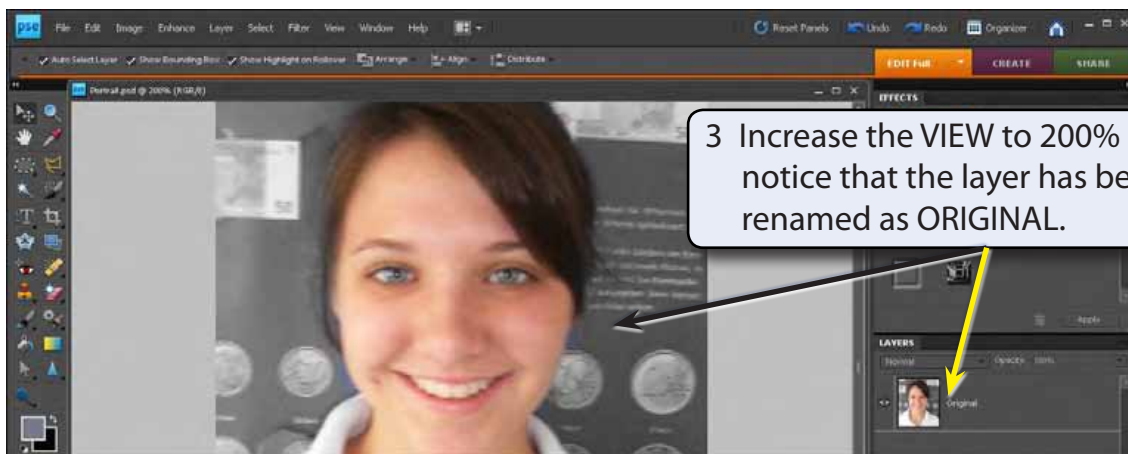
pse File Edit Image Enhance Layer Select Filter View Window Help

Reset Panels Undo Redo Organizer

Auto Select Layer Show Bounding Box Show Highlight on Rollover Arrange Align Distribute

EDIT Full CREATE SHARE

Portrait.psd @ 200% (RGB/8)

EFFECTS

3 Increase the VIEW to 200% notice that the layer has be renamed as ORIGINAL.

Apply

LAYERS

Normal Opacity: 100%

Original